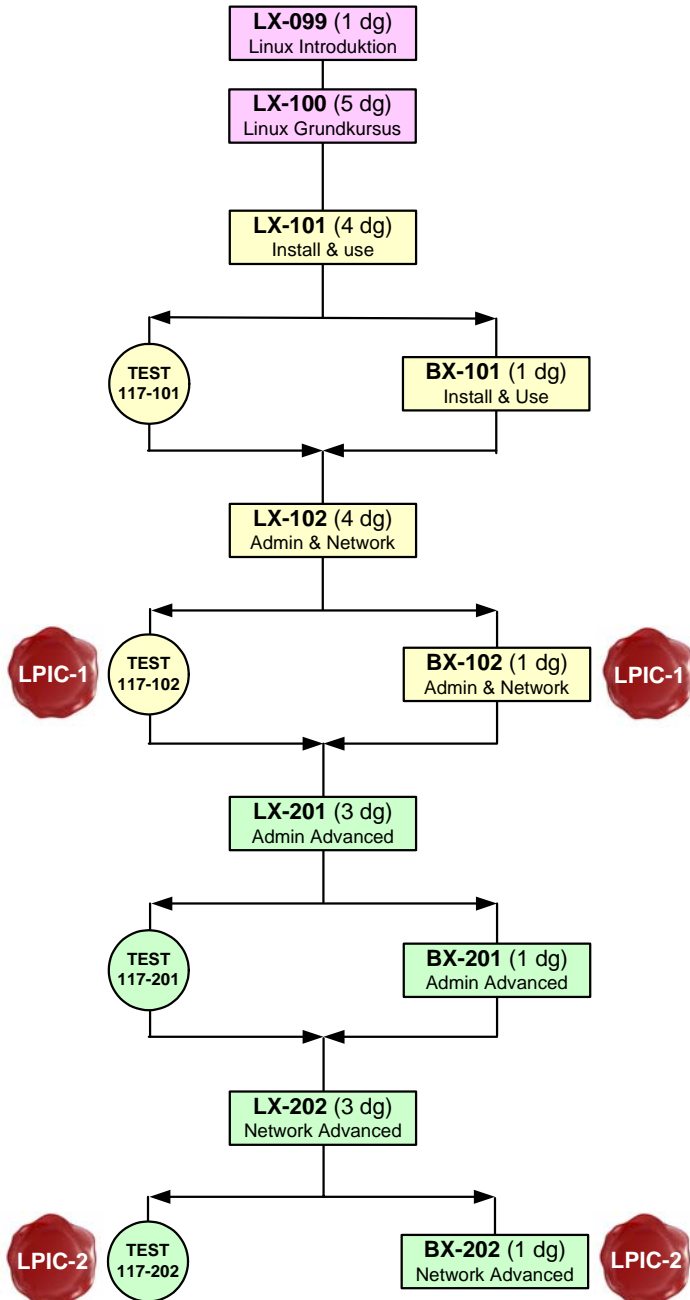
**LX-099** (1 dg)
Linux Introduktion

**LX-100** (5 dg)
Linux Grundkursus

**LX-101** (4 dg)
Install & use

TEST
117-101

**BX-101** (1 dg)
Install & Use

**LX-102** (4 dg)
Admin & Network

LPIC-1

TEST
117-102

**BX-102** (1 dg)
Admin & Network

LPIC-1

**LX-201** (3 dg)
Admin Advanced

TEST
117-201

**BX-201** (1 dg)
Admin Advanced

**LX-202** (3 dg)
Network Advanced

LPIC-2

TEST
117-202

**BX-202** (1 dg)
Network Advanced

LPIC-2